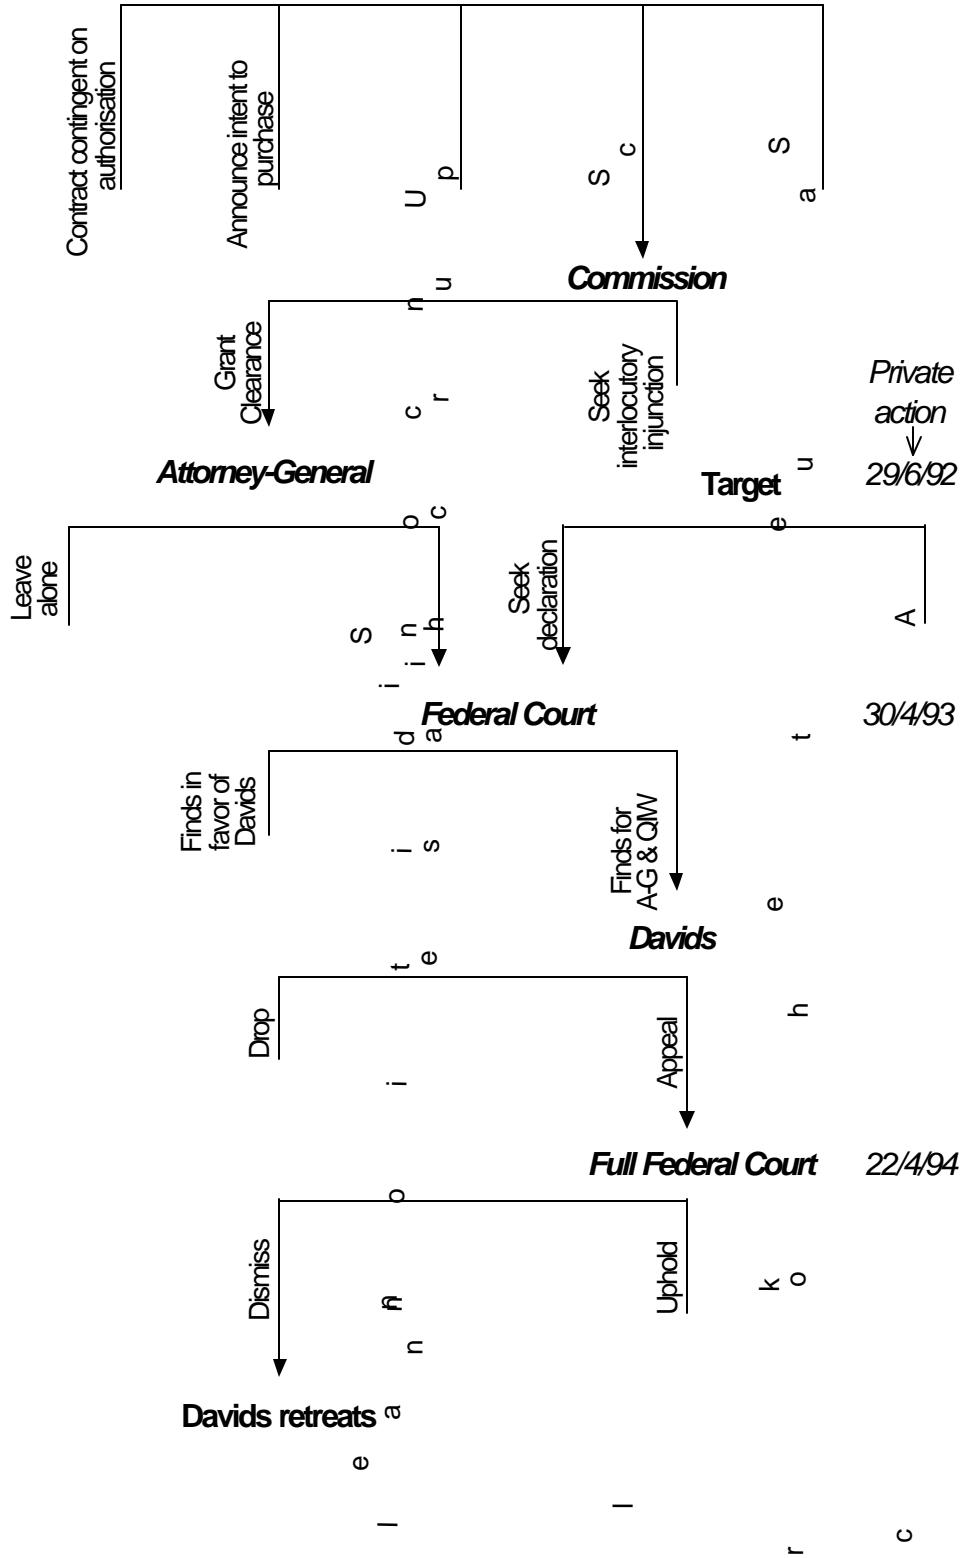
Contract contingent on authorisation

Announce intent to purchase

U p

S c

S a

Commission

Grant Clearance

Seek interlocutory injunction

Private action

29/6/92

Attorney-General

Target

Leave alone

Seek declaration

A

Federal Court

30/4/93

Finds in favor of Davids

Finds for A-G & QIW

Davids

Drop

Appeal

Full Federal Court

22/4/94

Dismiss

Uphold

Davids retreats